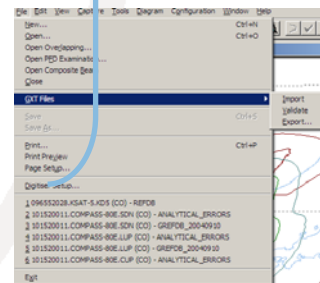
File Edit View Capture Tools Diagram Configuration Window Help

New... Ctrl+N
Open... Ctrl+O
Open Overlapping...
Open PED Examinatio...
Open Composite Bea...
Close

OXT Files
Import
Validate
Export...

Save Ctrl+S
Save As...

Print... Ctrl+P
Print Preview
Page Setup...

Digitizer Setup...

1 096552028.XSAT-5.XDS (CO) - REFDB
2 101520011.COMPASS-80E.SDN (CO) - ANALYTICAL_ERRORS
3 101520011.COMPASS-80E.SDN (CO) - GREFDB_20040910
4 101520011.COMPASS-80E.LUP (CO) - ANALYTICAL_ERRORS
5 101520011.COMPASS-80E.LUP (CO) - GREFDB_20040910
6 101520011.COMPASS-80E.CUP (CO) - ANALYTICAL_ERRORS

Exit